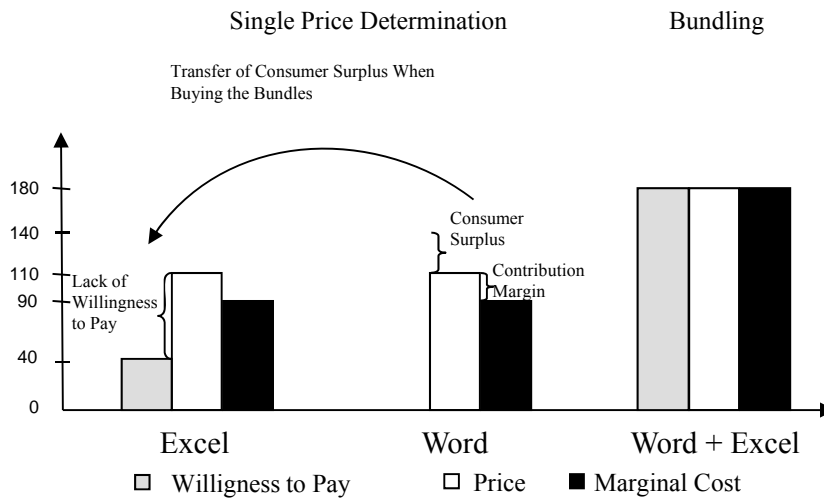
Single Price Determination

Bundling

Transfer of Consumer Surplus When Buying the Bundles

180
140
110
90
40
0

Lack of Willingness to Pay

Consumer Surplus

Contribution Margin

Excel

Word

Word + Excel

Willigness to Pay

Price

Marginal Cost